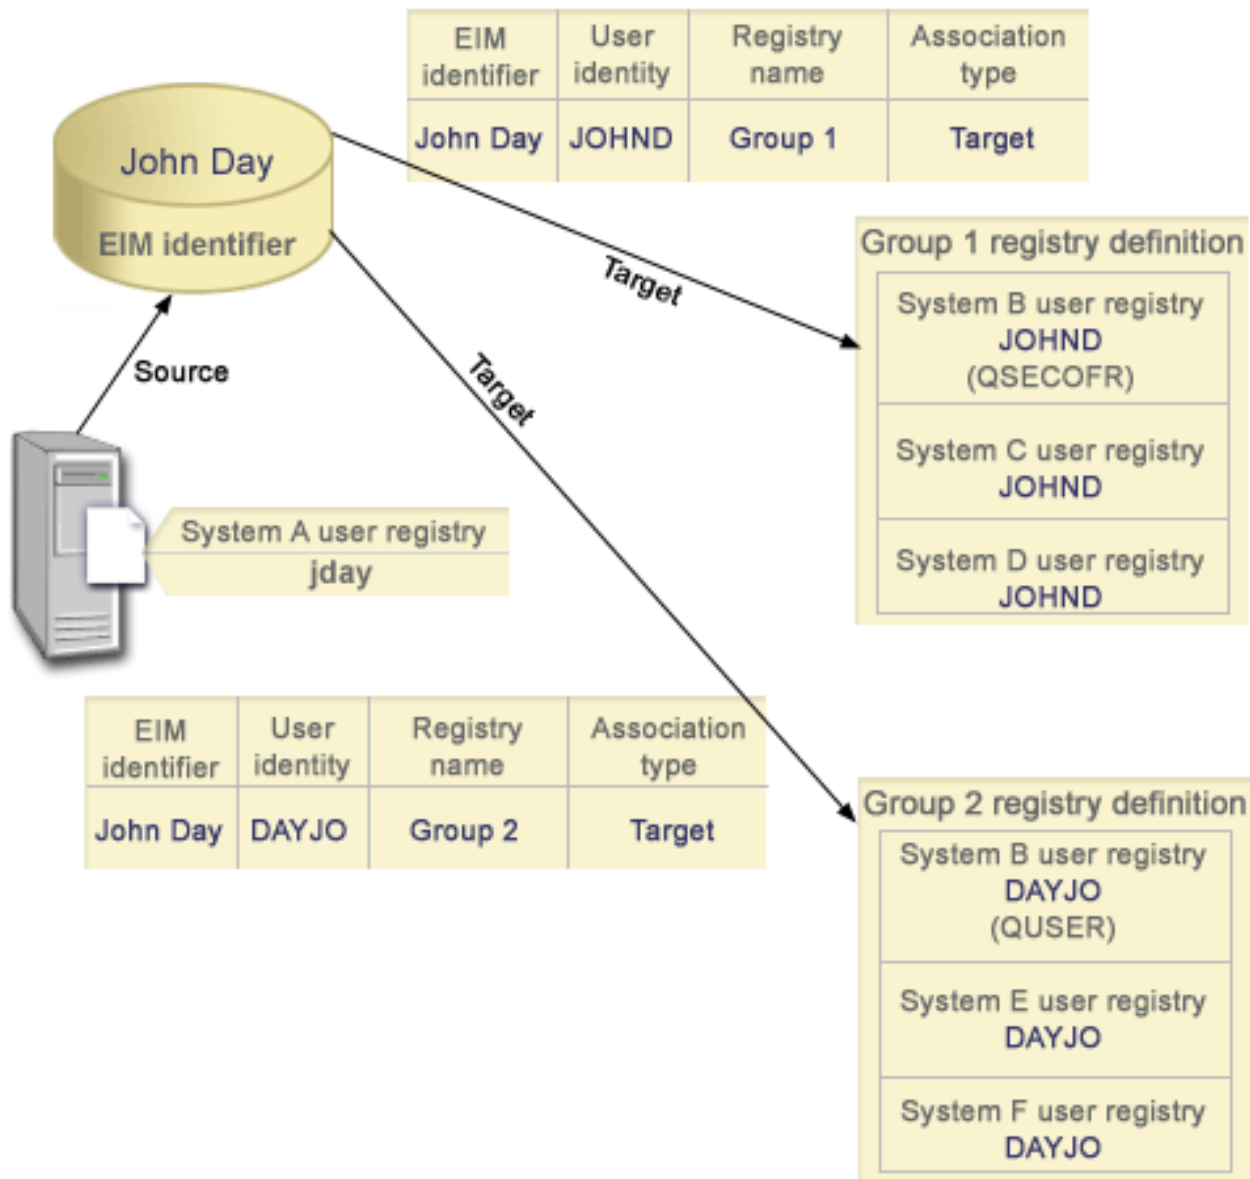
| EIM identifier | User identity | Registry name | Association type |
|---|---|---|---|
| John Day | JOHND | Group 1 | Target |

John Day

EIM identifier

Target

Group 1 registry definition

System B user registry
JOHND
(QSECOFR)

System C user registry
JOHND

System D user registry
JOHND

Source

Target

System A user registry
jday

| EIM identifier | User identity | Registry name | Association type |
|---|---|---|---|
| John Day | DAYJO | Group 2 | Target |

Group 2 registry definition

System B user registry
DAYJO
(QUSER)

System E user registry
DAYJO

System F user registry
DAYJO